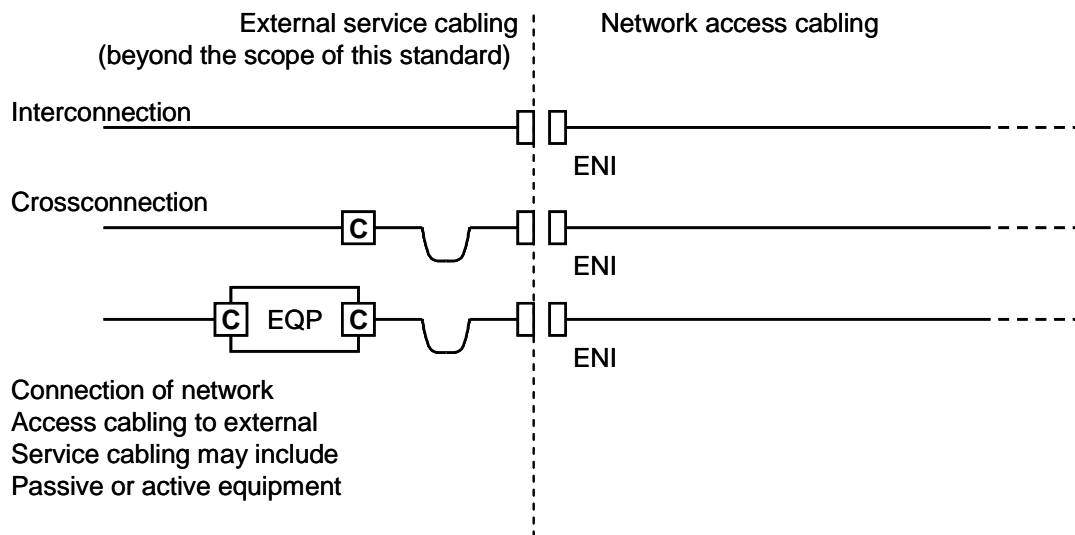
External service cabling
(beyond the scope of this standard)

Network access cabling

Interconnection

ENI

Crossconnection

C

ENI

C EQP C

ENI

Connection of network
Access cabling to external
Service cabling may include
Passive or active equipment